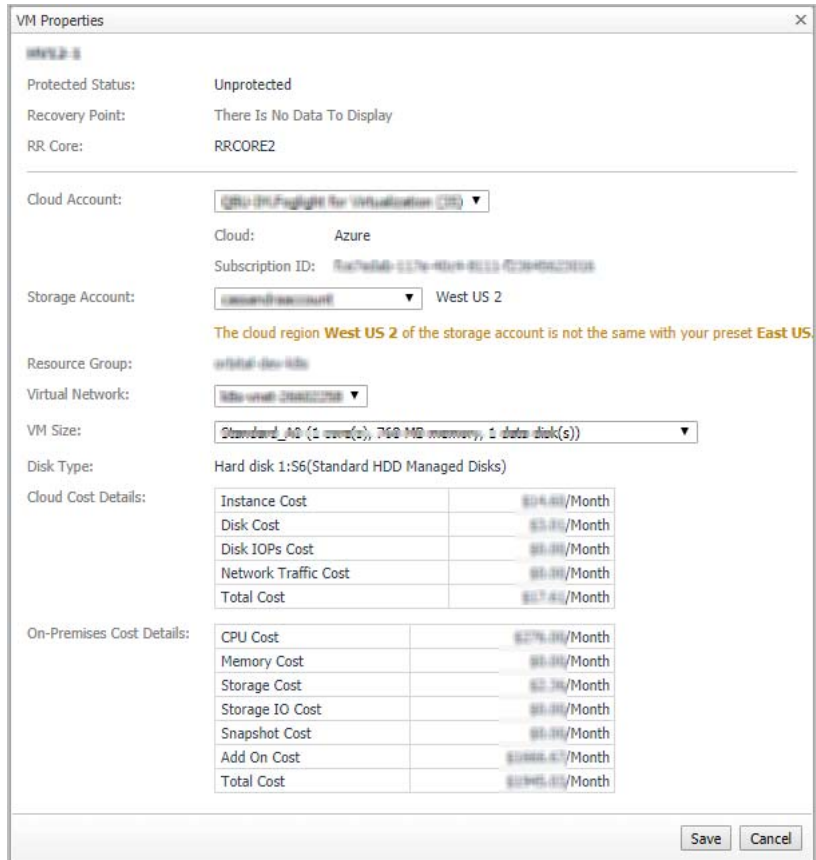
VM Properties ×

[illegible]

Protected Status: Unprotected

Recovery Point: There Is No Data To Display

RR Core: RRCORE2

Cloud Account: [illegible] ▼

Cloud: Azure

Subscription ID: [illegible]

Storage Account: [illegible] ▼ West US 2

The cloud region **West US 2** of the storage account is not the same with your preset **East US.**

Resource Group: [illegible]

Virtual Network: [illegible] ▼

VM Size: Standard_A0 (1 core(s), 768 MB memory, 1 data disk(s)) ▼

Disk Type: Hard disk 1:S6(Standard HDD Managed Disks)

Cloud Cost Details:

| Instance Cost | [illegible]/Month |
|---|---|
| Disk Cost | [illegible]/Month |
| Disk IOPs Cost | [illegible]/Month |
| Network Traffic Cost | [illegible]/Month |
| Total Cost | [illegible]/Month |

On-Premises Cost Details:

| CPU Cost | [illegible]/Month |
|---|---|
| Memory Cost | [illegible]/Month |
| Storage Cost | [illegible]/Month |
| Storage IO Cost | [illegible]/Month |
| Snapshot Cost | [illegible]/Month |
| Add On Cost | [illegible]/Month |
| Total Cost | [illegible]/Month |

Save Cancel